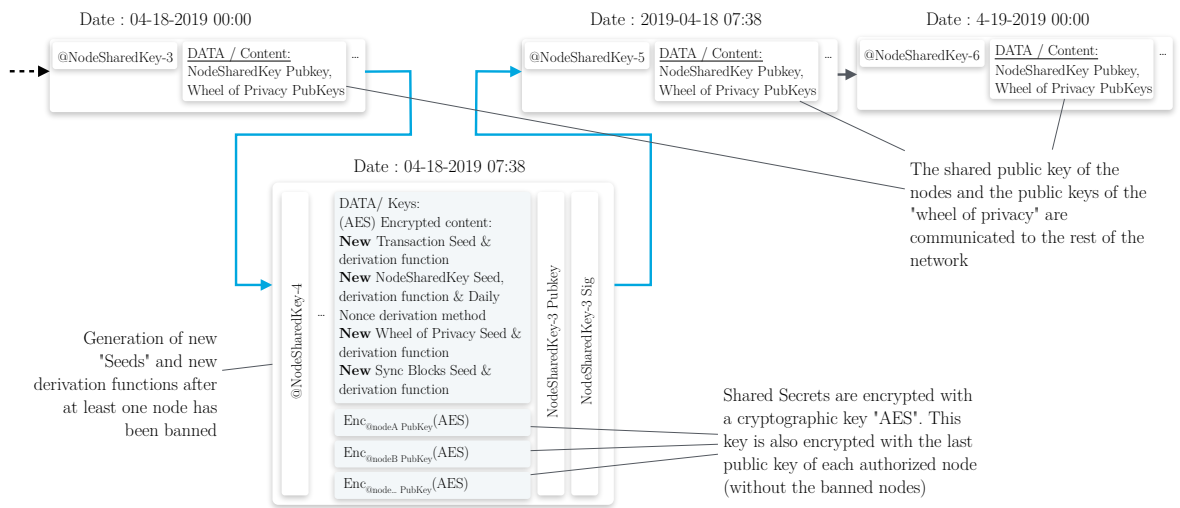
Date : 04-18-2019 00:00

@NodeSharedKey-3

DATA / Content:
NodeSharedKey Pubkey,
Wheel of Privacy PubKeys

...

Date : 2019-04-18 07:38

@NodeSharedKey-5

DATA / Content:
NodeSharedKey Pubkey,
Wheel of Privacy PubKeys

...

Date : 4-19-2019 00:00

@NodeSharedKey-6

DATA / Content:
NodeSharedKey Pubkey,
Wheel of Privacy PubKeys

...

The shared public key of the nodes and the public keys of the 'wheel of privacy' are communicated to the rest of the network

Date : 04-18-2019 07:38

@NodeSharedKey-4

...

DATA/ Keys:
(AES) Encrypted content:
**New** Transaction Seed & derivation function
**New** NodeSharedKey Seed, derivation function & Daily Nonce derivation method
**New** Wheel of Privacy Seed & derivation function
**New** Sync Blocks Seed & derivation function

$Enc_{@nodeA\ PubKey}$(AES)

$Enc_{@nodeB\ PubKey}$(AES)

$Enc_{@node..\ PubKey}$(AES)

NodeSharedKey-3 Pubkey

NodeSharedKey-3 Sig

Generation of new 'Seeds' and new derivation functions after at least one node has been banned

Shared Secrets are encrypted with a cryptographic key 'AES'. This key is also encrypted with the last public key of each authorized node (without the banned nodes)